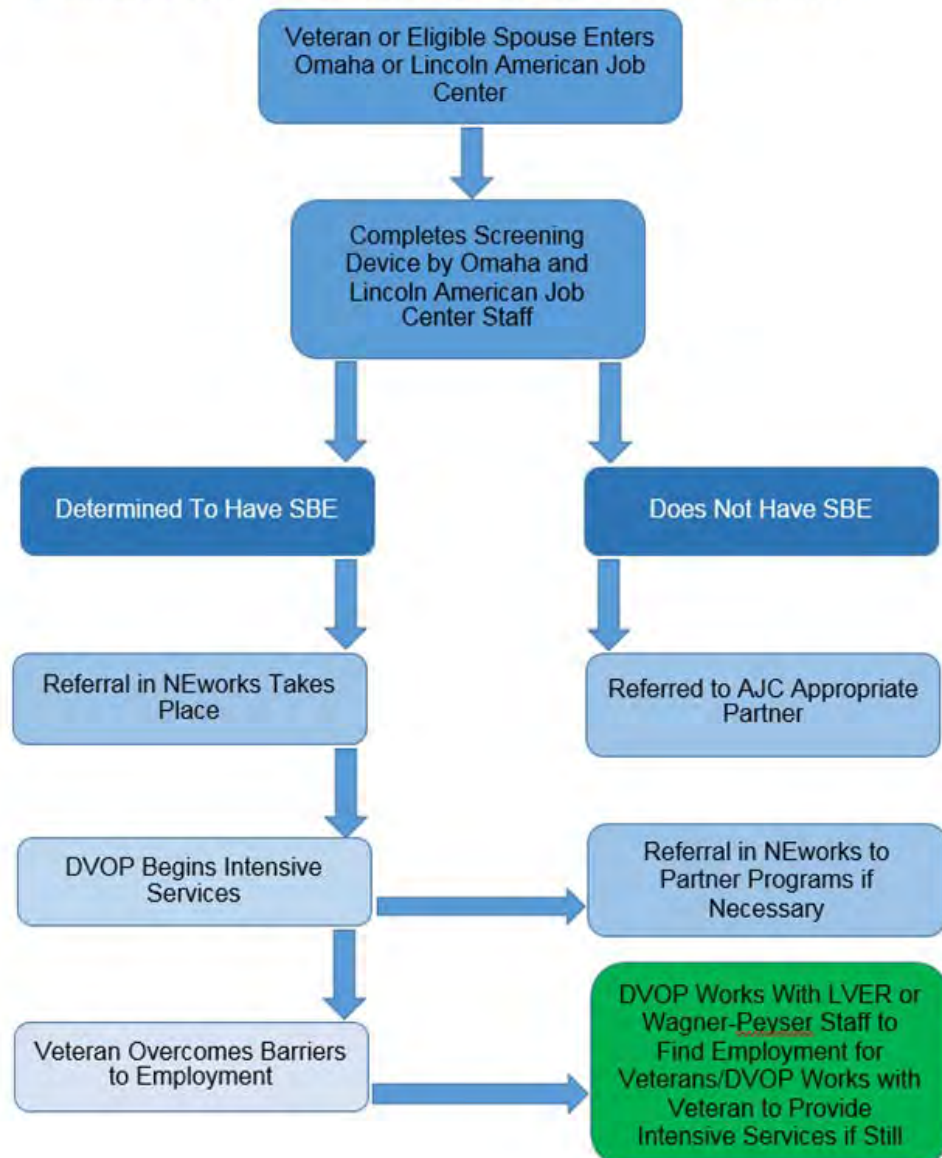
Veteran or Eligible Spouse Enters Omaha or Lincoln American Job Center

Completes Screening Device by Omaha and Lincoln American Job Center Staff

Determined To Have SBE

Does Not Have SBE

Referral in NEworks Takes Place

Referred to AJC Appropriate Partner

DVOP Begins Intensive Services

Referral in NEworks to Partner Programs if Necessary

Veteran Overcomes Barriers to Employment

DVOP Works With LVER or Wagner-Peyser Staff to Find Employment for Veterans/DVOP Works with Veteran to Provide Intensive Services if Still